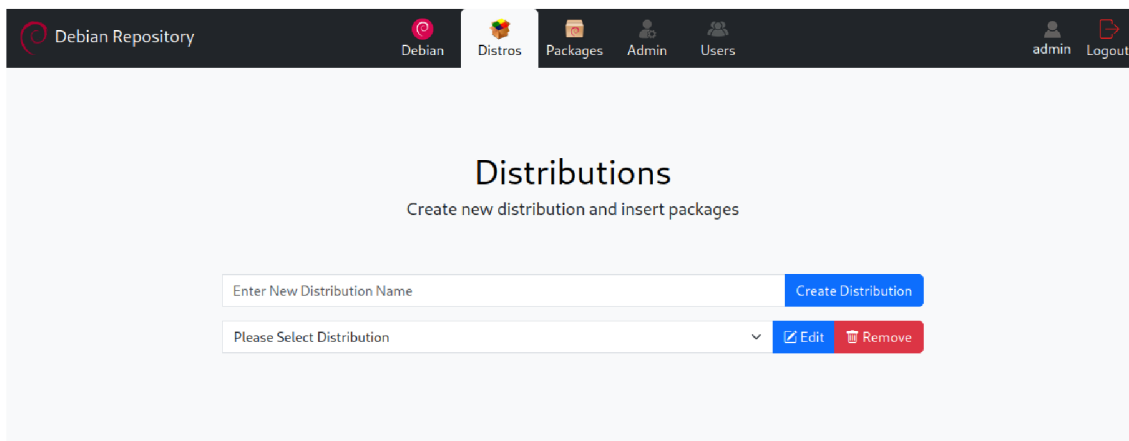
Debian Repository

Debian Distros Packages Admin Users

admin Logout

Distributions

Create new distribution and insert packages

Enter New Distribution Name

Create Distribution

Please Select Distribution

Edit

Remove